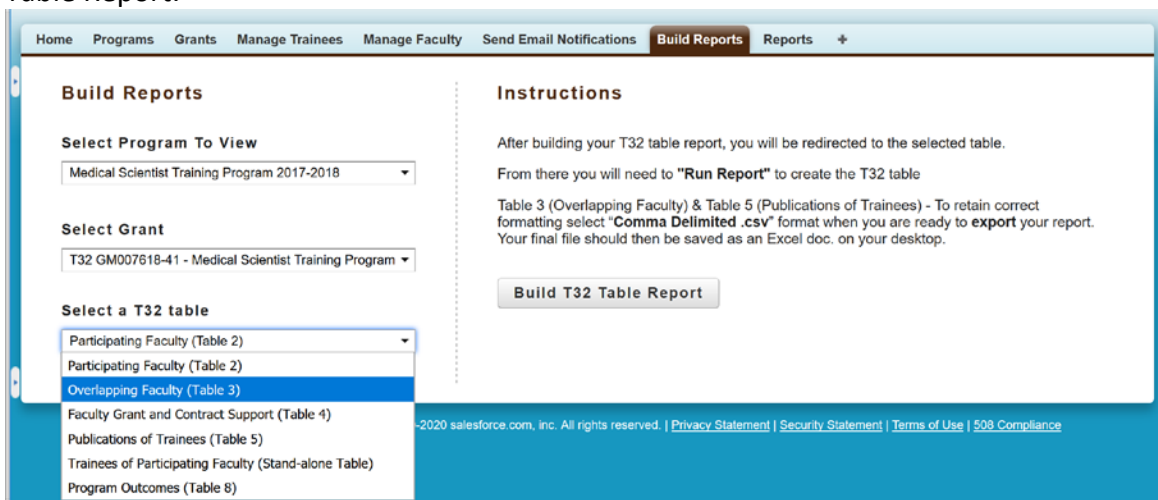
Table Report.

Home Programs Grants Manage Trainees Manage Faculty Send Email Notifications Build Reports Reports +

Build Reports

Select Program To View

Medical Scientist Training Program 2017-2018

Select Grant

T32 GM007618-41 - Medical Scientist Training Program

Select a T32 table

Participating Faculty (Table 2)

Participating Faculty (Table 2)
Overlapping Faculty (Table 3)
Faculty Grant and Contract Support (Table 4)
Publications of Trainees (Table 5)
Trainees of Participating Faculty (Stand-alone Table)
Program Outcomes (Table 8)

Instructions

After building your T32 table report, you will be redirected to the selected table.

From there you will need to "Run Report" to create the T32 table

Table 3 (Overlapping Faculty) & Table 5 (Publications of Trainees) - To retain correct formatting select "Comma Delimited .csv" format when you are ready to export your report. Your final file should then be saved as an Excel doc. on your desktop.

Build T32 Table Report

-2020 salesforce.com, inc. All rights reserved. | Privacy Statement | Security Statement | Terms of Use | 508 Compliance